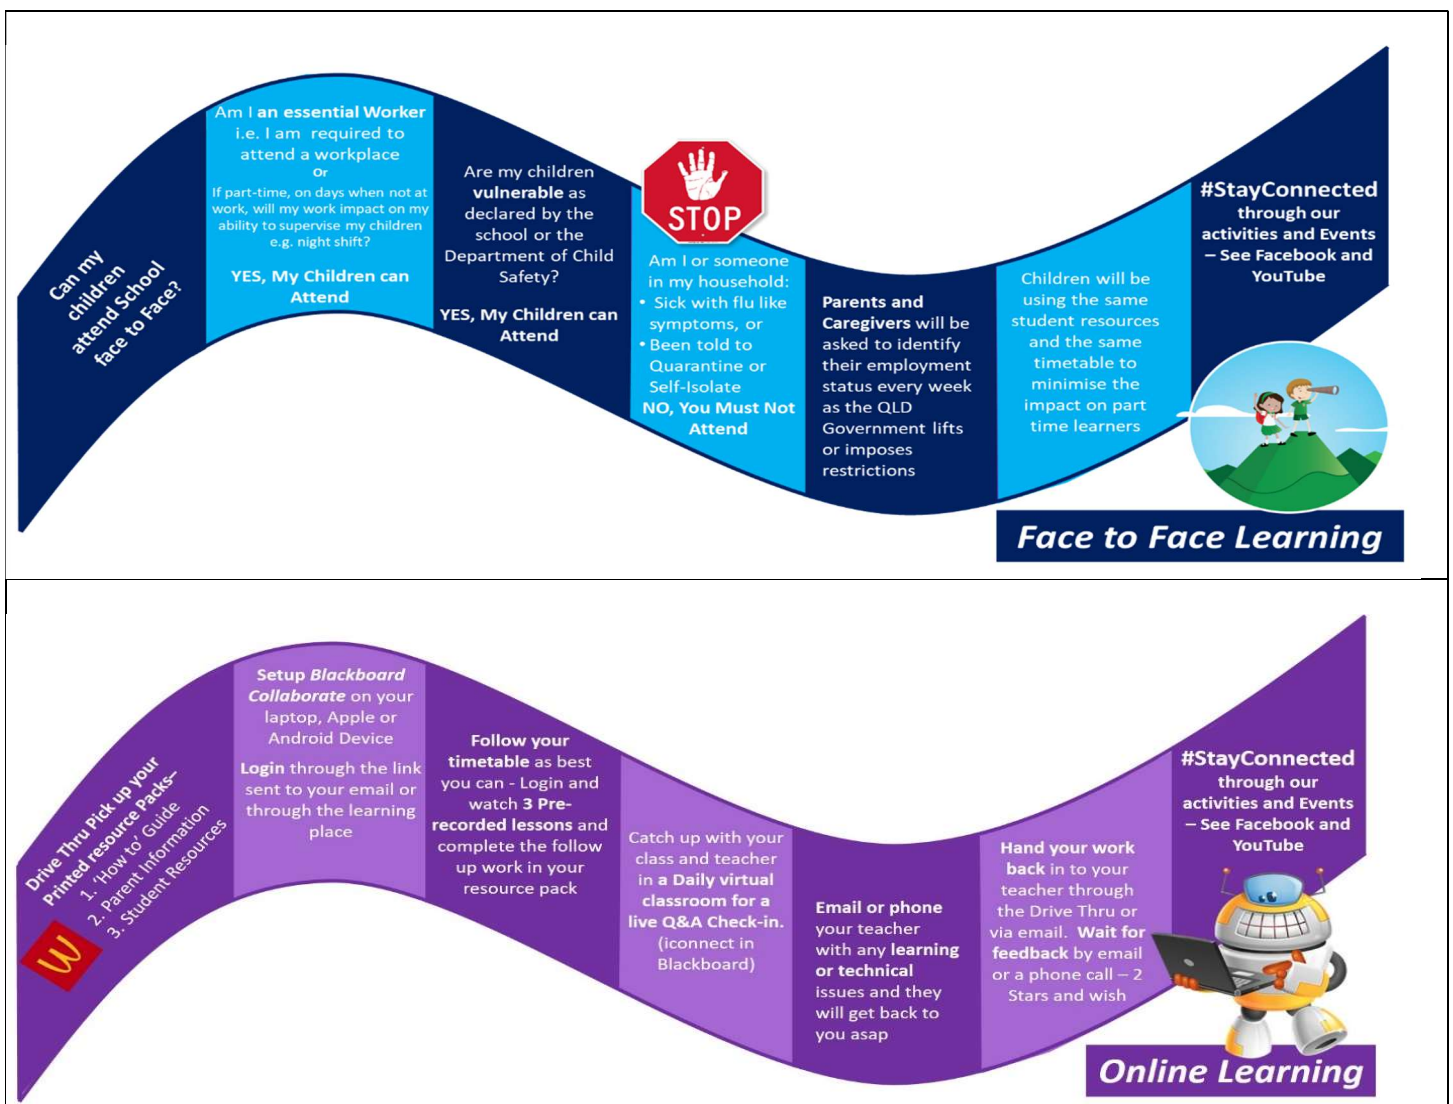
Can my children attend School face to Face?

Am I an essential Worker i.e. I am required to attend a workplace
Or
If part-time, on days when not at work, will my work impact on my ability to supervise my children e.g. night shift?

YES, My Children can Attend

Are my children vulnerable as declared by the school or the Department of Child Safety?

YES, My Children can Attend

STOP

Am I or someone in my household:
• Sick with flu like symptoms, or
• Been told to Quarantine or Self-Isolate
NO, You Must Not Attend

Parents and Caregivers will be asked to identify their employment status every week as the QLD Government lifts or imposes restrictions

Children will be using the same student resources and the same timetable to minimise the impact on part time learners

#StayConnected through our activities and Events – See Facebook and YouTube

Face to Face Learning

Drive Thru Pick up your Printed resource Packs–
1. 'How to' Guide
2. Parent Information
3. Student Resources

Setup Blackboard Collaborate on your laptop, Apple or Android Device

Login through the link sent to your email or through the learning place

Follow your timetable as best you can - Login and watch 3 Pre-recorded lessons and complete the follow up work in your resource pack

Catch up with your class and teacher in a Daily virtual classroom for a live Q&A Check-in. (iconnect in Blackboard)

Email or phone your teacher with any learning or technical issues and they will get back to you asap

Hand your work back in to your teacher through the Drive Thru or via email. Wait for feedback by email or a phone call – 2 Stars and wish

#StayConnected through our activities and Events – See Facebook and YouTube

Online Learning